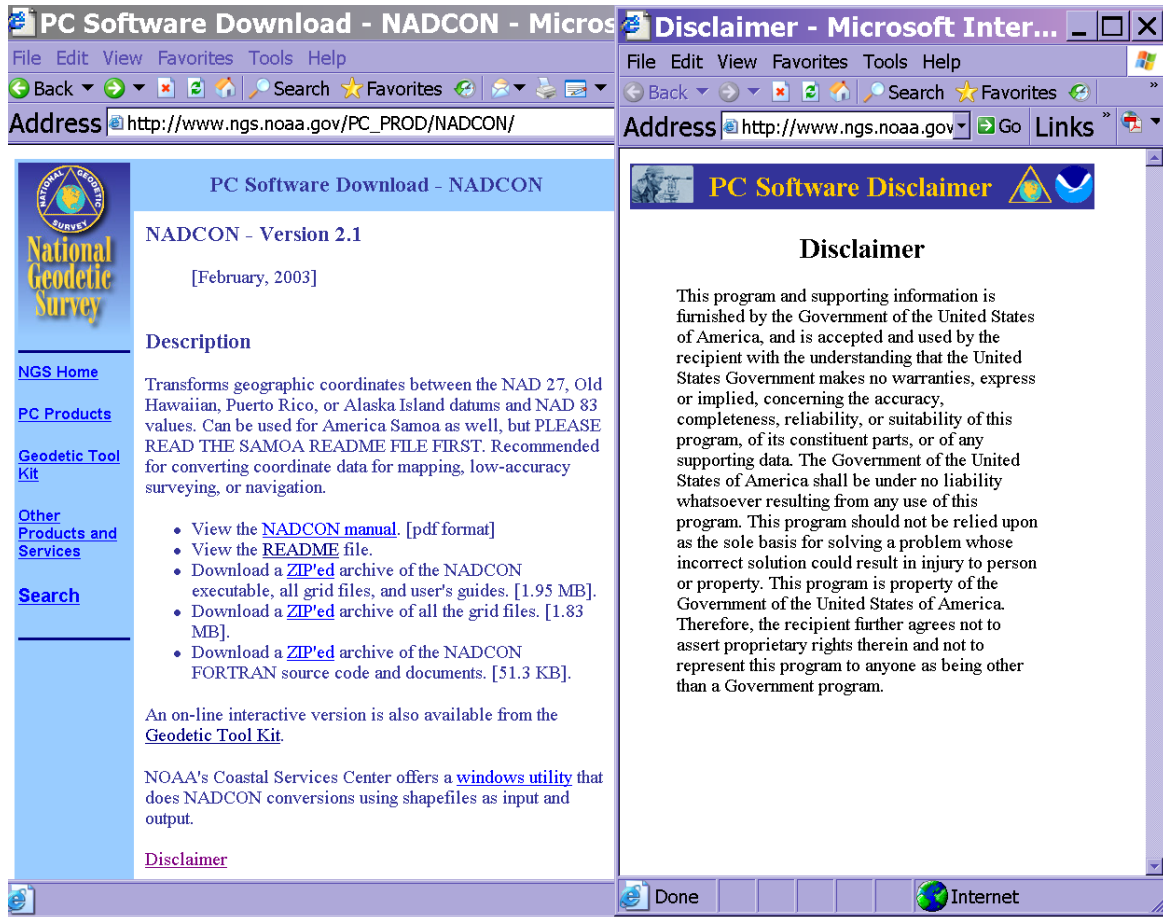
PC Software Download - NADCON - Micros

File Edit View Favorites Tools Help

Back Search Favorites

Address http://www.ngs.noaa.gov/PC_PROD/NADCON/

NATIONAL GEODETIC SURVEY

National Geodetic Survey

NGS Home

PC Products

Geodetic Tool Kit

Other Products and Services

Search

PC Software Download - NADCON

NADCON - Version 2.1

[February, 2003]

Description

Transforms geographic coordinates between the NAD 27, Old Hawaiian, Puerto Rico, or Alaska Island datums and NAD 83 values. Can be used for America Samoa as well, but PLEASE READ THE SAMOA README FILE FIRST. Recommended for converting coordinate data for mapping, low-accuracy surveying, or navigation.

- View the NADCON manual. [pdf format]
- View the README file.
- Download a ZIP'ed archive of the NADCON executable, all grid files, and user's guides. [1.95 MB].
- Download a ZIP'ed archive of all the grid files. [1.83 MB].
- Download a ZIP'ed archive of the NADCON FORTRAN source code and documents. [51.3 KB].

An on-line interactive version is also available from the Geodetic Tool Kit.

NOAA's Coastal Services Center offers a windows utility that does NADCON conversions using shapefiles as input and output.

Disclaimer

Disclaimer - Microsoft Inter...

File Edit View Favorites Tools Help

Back Search Favorites

Address http://www.ngs.noaa.gov Go Links

PC Software Disclaimer

Disclaimer

This program and supporting information is furnished by the Government of the United States of America, and is accepted and used by the recipient with the understanding that the United States Government makes no warranties, express or implied, concerning the accuracy, completeness, reliability, or suitability of this program, of its constituent parts, or of any supporting data. The Government of the United States of America shall be under no liability whatsoever resulting from any use of this program. This program should not be relied upon as the sole basis for solving a problem whose incorrect solution could result in injury to person or property. This program is property of the Government of the United States of America. Therefore, the recipient further agrees not to assert proprietary rights therein and not to represent this program to anyone as being other than a Government program.

Done

Internet